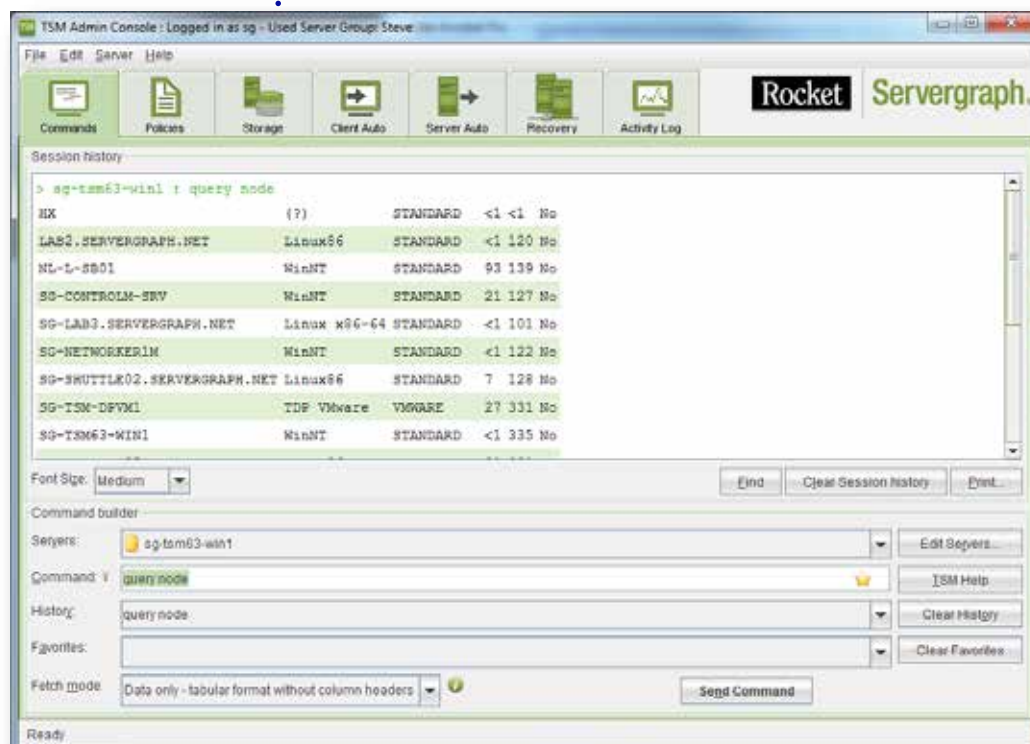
TSM Admin Console : Logged in as sg - Used Server Group: Steve

File Edit Server Help

Commands Policies Storage Client Auto Server Auto Recovery Activity Log

Rocket Servergraph.

Session history

> sg-tsm63-win1 : query node

| | | | | | |
|---|---|---|---|---|---|
| HX | (?) | STANDARD | <1 | <1 | No |
| LAB2.SERVERGRAPH.NET | Linux86 | STANDARD | <1 | 120 | No |
| NL-L-SB01 | WinNT | STANDARD | 93 | 139 | No |
| SG-CONTROLM-SRV | WinNT | STANDARD | 21 | 127 | No |
| SG-LAB3.SERVERGRAPH.NET | Linux x86-64 | STANDARD | <1 | 101 | No |
| SG-NETWORKER1M | WinNT | STANDARD | <1 | 122 | No |
| SG-SHUTTLE02.SERVERGRAPH.NET | Linux86 | STANDARD | 7 | 128 | No |
| SG-TSM-DPVM1 | TDP VMware | VMWARE | 27 | 331 | No |
| SG-TSM63-WIN1 | WinNT | STANDARD | <1 | 335 | No |

Font Size: Medium

Find Clear Session history Print...

Command builder

Servers: sg-tsm63-win1 Edit Servers...

Command: query node TSM Help

History: query node Clear History

Favorites: Clear Favorites

Fetch mode: Data only - tabular format without column headers Send Command

Ready